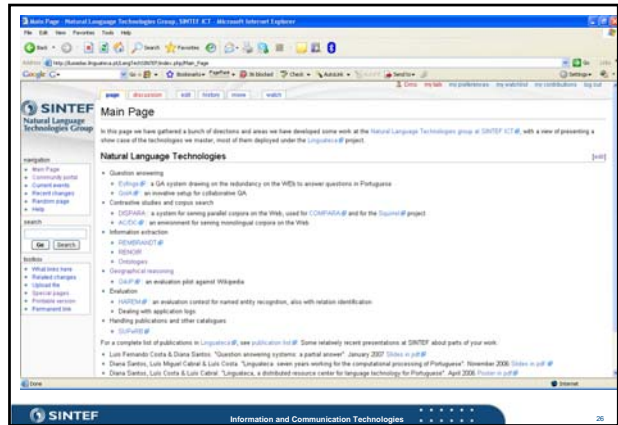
Main Page - Natural Language Technologies Group, SINTEF ICT - Microsoft Internet Explorer

File Edit View Favorites Tools Help

Back Search Favorites

Address http://lusitana.linguateca.pt/LangTech/SINTEF/index.php/Main_Page Go Links

Google G- Go Bookmarks PageRank Blocked Check AutoLink AutoFill Send to Settings

Dirna my talk my preferences my watchlist my contributions log out

page discussion edit history move watch

SINTEF Natural Language Technologies Group

Main Page

In this page we have gathered a bunch of directions and areas we have developed some work at the Natural Language Technologies group at SINTEF ICT, with a view of presenting a show case of the technologies we master, most of them deployed under the Linguateca project.

navigation
• Main Page
• Community portal
• Current events
• Recent changes
• Random page
• Help

search

Go Search

toolbox
• What links here
• Related changes
• Upload file
• Special pages
• Printable version
• Permanent link

Natural Language Technologies [edit]

• Question answering
  • Esfinge: a QA system drawing on the redundancy on the WEb to answer questions in Portuguese
  • Corr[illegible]: an inovative setup for collaborative QA
• Contrastive studies and corpus search
  • DISPARA: a system for serving parallel corpora on the Web, used for COMPARA and for the Squirrel project
  • AC/DC: an environment for serving monolingual corpora on the Web
• Information extraction
  • REMBRANDT
  • RENOIR
  • Ontologies
• Geographical reasoning
  • GikiP: an evaluation pilot against Wikipedia
• Evaluation
  • HAREM: an evaluation contest for named entity recognition, also with relation identification
  • Dealing with application logs
• Handling publications and other catalogues
  • SUPeRB

For a complete list of publications in Linguateca, see publication list. Some relatively recent presentations at SINTEF about parts of your work:

• Luís Fernando Costa & Diana Santos. "Question answering systems: a partial answer". January 2007 Slides in pdf
• Diana Santos, Luís Miguel Cabral & Luís Costa. "Linguateca: seven years working for the computational processing of Portuguese". November 2006 Slides in pdf
• Diana Santos, Luís Costa & Luís Cabral. "Linguateca, a distributed resource center for language technology for Portuguese". April 2006 Poster in pdf

Done Internet

SINTEF Information and Communication Technologies 26